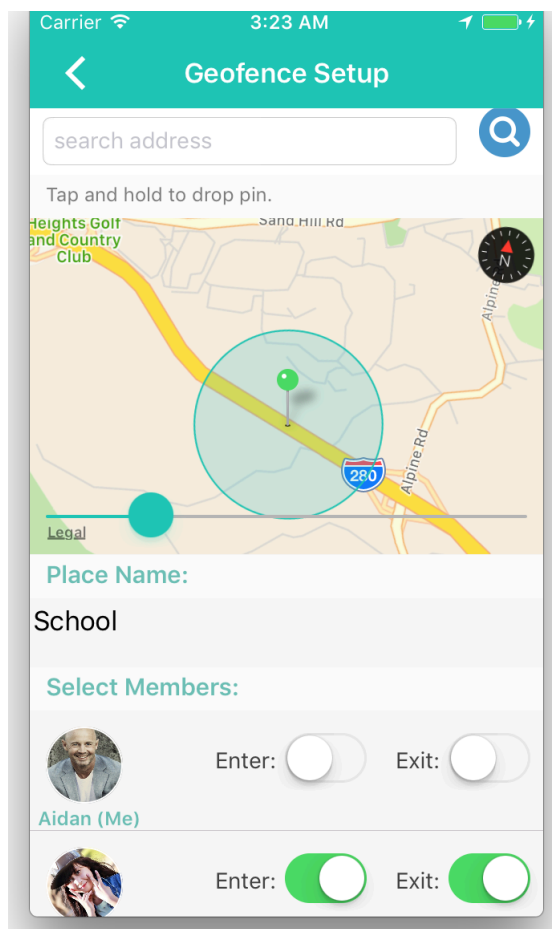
Carrier 3:23 AM

Geofence Setup

search address

Tap and hold to drop pin.

Heights Golf and Country Club

Sand Hill Rd

N

Alpine

Alpine Rd

280

Legal

Place Name:

School

Select Members:

Enter: Exit:

Aidan (Me)

Enter: Exit: